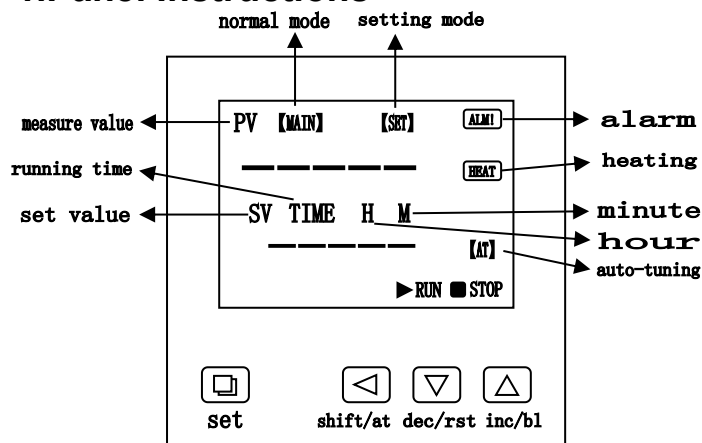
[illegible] instructions

normal mode

setting mode

measure value

PV 【MAIN】 【SET】 ALM1

alarm

running time

HEAT

heating

set value

SV TIME H M

minute

hour

【AT】

auto-tuning

▶RUN ■STOP

set

shift/at dec/rst inc/bl